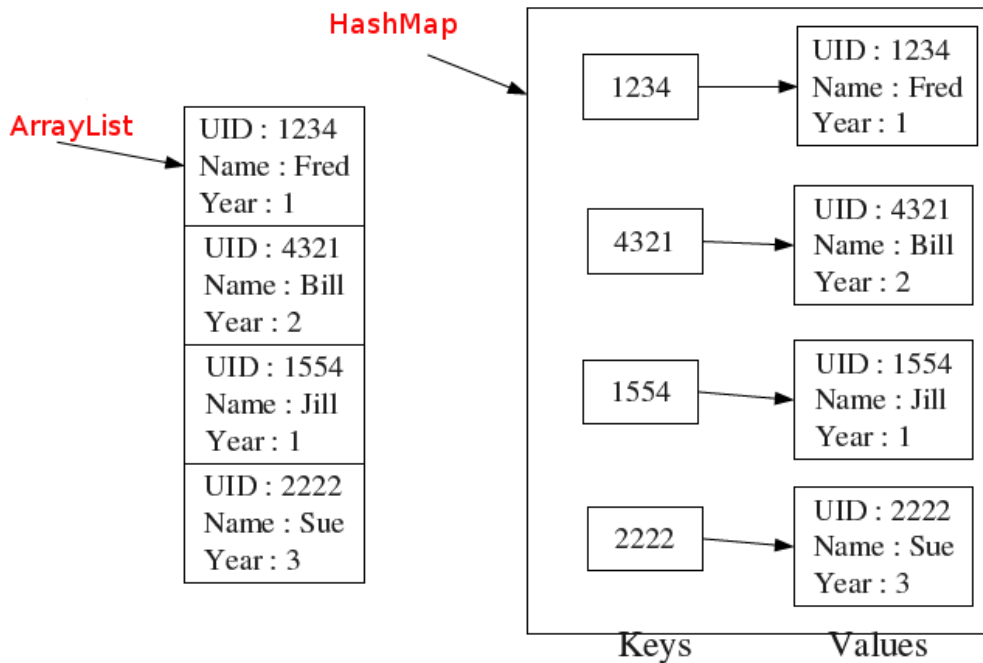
HashMap

ArrayList

UID : 1234
Name : Fred
Year : 1

UID : 4321
Name : Bill
Year : 2

UID : 1554
Name : Jill
Year : 1

UID : 2222
Name : Sue
Year : 3

1234

UID : 1234
Name : Fred
Year : 1

4321

UID : 4321
Name : Bill
Year : 2

1554

UID : 1554
Name : Jill
Year : 1

2222

UID : 2222
Name : Sue
Year : 3

Keys

Values